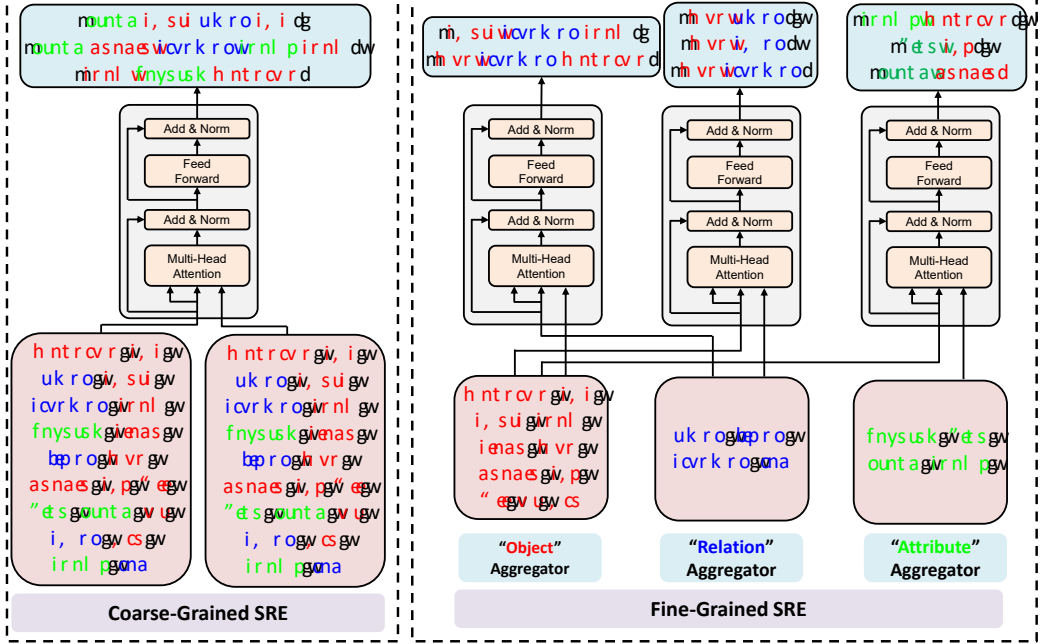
mountai, suiukroi, idg
mountaasnaeswicvrkrowirnl pirnl dw
mirnl fnysusk hntrcvrd

Add & Norm
Feed Forward
Add & Norm
Multi-Head Attention

hntrcvrgwi, igw
ukrogwi, suigw
icvrkrogwirnl gw
fnysuskgwienasgw
beprogwhvrgw
asnaesgwi, pgw"eegw
"etsgwountagwuugw
i, rogwcsgw
irnl pgwona

hntrcvrgwi, igw
ukrogwi, suigw
icvrkrogwirnl gw
fnysuskgwienasgw
beprogwhvrgw
asnaesgwi, pgw"eegw
"etsgwountagwuugw
i, rogwcsgw
irnl pgwona

Coarse-Grained SRE

mi, suiwicvrkroirnl dg
mhvrwicvrkrohntrcvrd

mhvrwukrodgw
mhvrwi, rodw
mhvrwicvrkrod

mirnl pwhntrcvrdgw
m"etswi, pdgw
mountawasnaesd

Add & Norm
Feed Forward
Add & Norm
Multi-Head Attention

Add & Norm
Feed Forward
Add & Norm
Multi-Head Attention

Add & Norm
Feed Forward
Add & Norm
Multi-Head Attention

hntrcvrgwi, igw
i, suigwirnl gw
ienasgwhvrgw
asnaesgwi, pgw
"eegwuugwcs

ukrogwbeprogw
icvrkrogwona

fnysuskgw"etsgw
ountagwirnl pgw

"Object" Aggregator
"Relation" Aggregator
"Attribute" Aggregator

Fine-Grained SRE